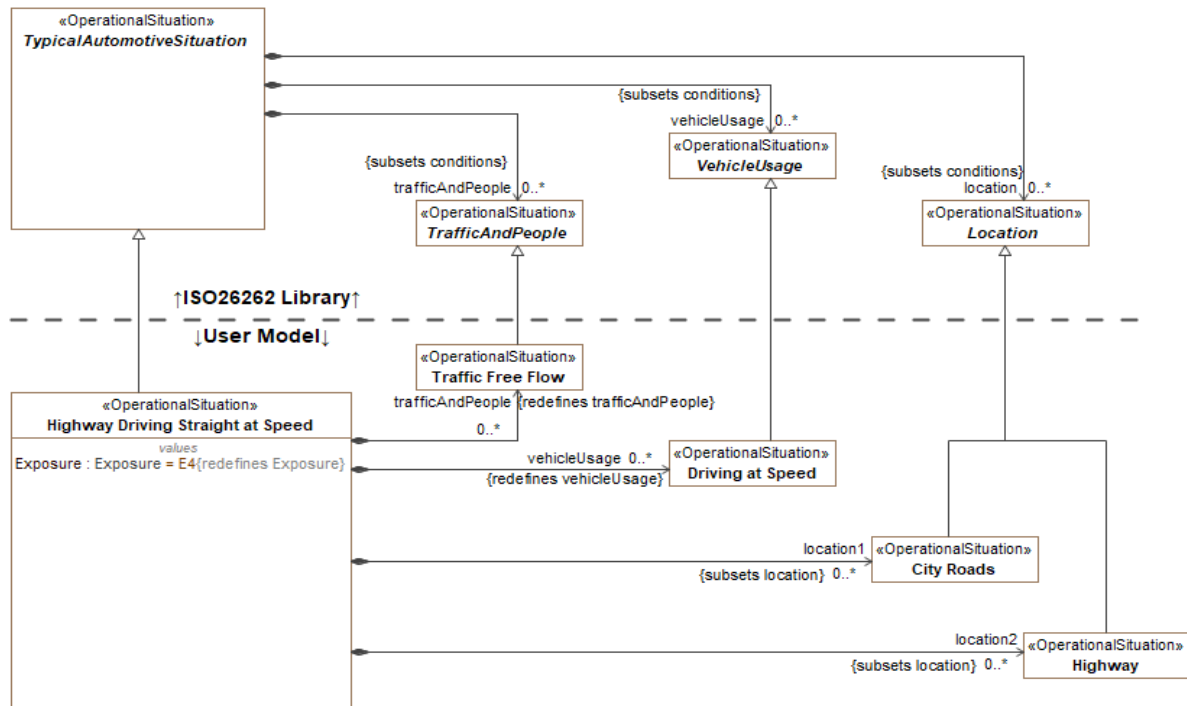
«OperationalSituation»
TypicalAutomotiveSituation

{subsets conditions}
vehicleUsage 0..*
«OperationalSituation»
VehicleUsage

{subsets conditions}
trafficAndPeople 0..*
«OperationalSituation»
TrafficAndPeople

{subsets conditions}
location 0..*
«OperationalSituation»
Location

↑ISO26262 Library↑

↓User Model↓

«OperationalSituation»
Traffic Free Flow

«OperationalSituation»
Highway Driving Straight at Speed
values
Exposure : Exposure = E4{redefines Exposure}

trafficAndPeople {redefines trafficAndPeople}
0..*

vehicleUsage 0..*
{redefines vehicleUsage}
«OperationalSituation»
Driving at Speed

location1
{subsets location} 0..*
«OperationalSituation»
City Roads

location2
{subsets location} 0..*
«OperationalSituation»
Highway